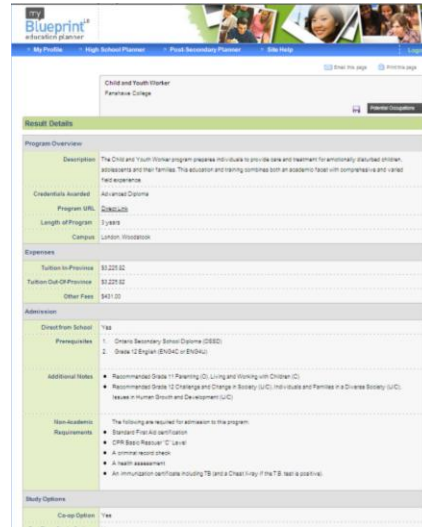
my Blueprint education planner

My Profile | High School Planner | Post-Secondary Planner | Site Help | Logo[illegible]

Email this page | Print this page

Child and Youth Worker
Fanshawe College

Potential Occupations

Result Details

Program Overview

| | |
|---|---|
| Description | The Child and Youth Worker program prepares individuals to provide care and treatment for emotionally disturbed children, adolescents and their families. This education and training combines both an academic facet with comprehensive and varied field experience. |
| Credentials Awarded | Advanced Diploma |
| Program URL | Direct Link |
| Length of Program | 3 years |
| Campus | London, Woodstock |

Expenses

| | |
|---|---|
| Tuition In-Province | $3,225.82 |
| Tuition Out-Of-Province | $3,225.82 |
| Other Fees | $431.00 |

Admission

| | |
|---|---|
| Direct from School | Yes |
| Prerequisites | 1. Ontario Secondary School Diploma (OSSD) 2. Grade 12 English (ENG4C or ENG4U) |
| Additional Notes | • Recommended Grade 11 Parenting (C), Living and Working with Children (C) • Recommended Grade 12 Challenge and Change in Society (U/C), Individuals and Families in a Diverse Society (U/C), Issues in Human Growth and Development (U/C) |
| Non-Academic Requirements | The following are required for admission to this program: • Standard First Aid certification • CPR Basic Rescuer "C" Level • A criminal record check • A health assessment • An immunization certificate including TB (and a Chest X-ray if the T.B. test is positive) |

Study Options

| | |
|---|---|
| Co-op Option | Yes |